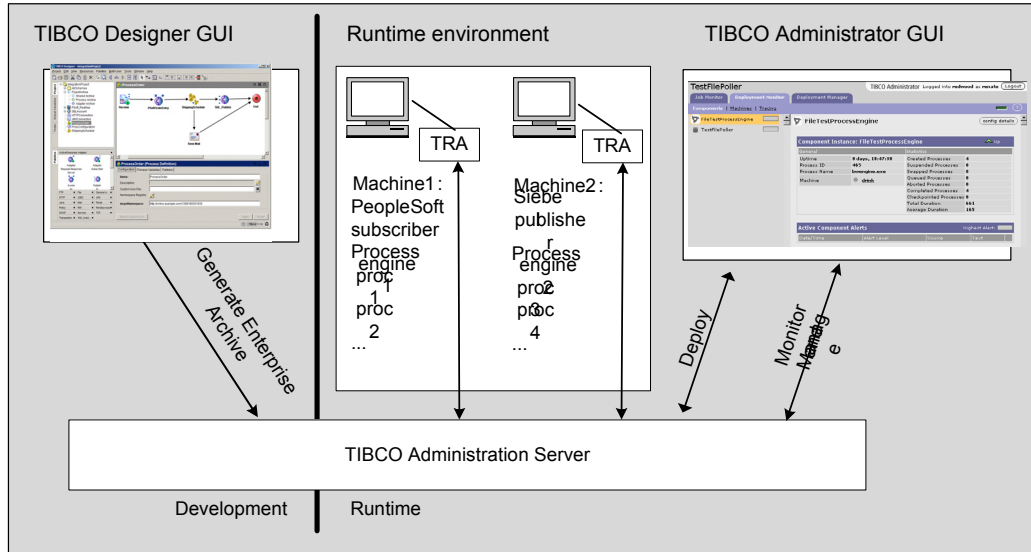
TIBCO Designer GUI

Runtime environment

TIBCO Administrator GUI

TRA

TRA

Machine1 : PeopleSoft subscriber

Process engine 1

proc 1

proc 2

...

Machine2 : Siebel publisher

Process engine 2

proc 3

proc 4

...

TestFilePoller

TIBCO Administrator Logged info: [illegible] Logout

Job Monitor | Deployment Monitor | Deployment Manager

Components | Machines | Tracing

FileTestProcessEngine

TestFilePoller

FileTestProcessEngine

config details

Component Instance: FileTestProcessEngine

| General | | Statistics | |
|---|---|---|---|
| Uptime | 0 days, 18:47:58 | Created Processes | 4 |
| Process ID | 467 | Suspended Processes | 0 |
| Process Name | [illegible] | Swapped Processes | 0 |
| Machine | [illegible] | Queued Processes | 0 |
| | | Aborted Processes | 0 |
| | | Completed Processes | 4 |
| | | Checkpointed Processes | 0 |
| | | Total Duration | 661 |
| | | Average Duration | 165 |

Active Component Alerts

Highest Alert

Date/Time | Alert Level | Source | Text

Generate Enterprise Archive

Deploy

Monitor Manage

TIBCO Administration Server

Development

Runtime